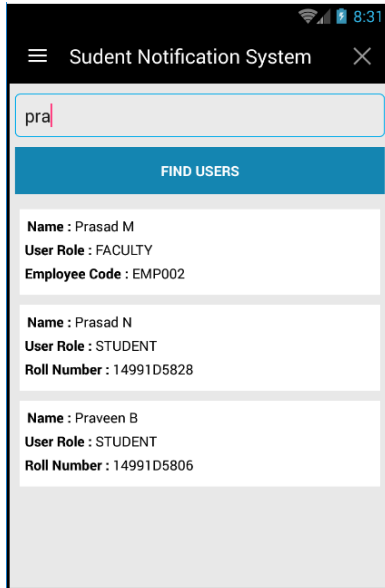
8:31

Sudent Notification System

pra

FIND USERS

Name : Prasad M
User Role : FACULTY
Employee Code : EMP002

Name : Prasad N
User Role : STUDENT
Roll Number : 14991D5828

Name : Praveen B
User Role : STUDENT
Roll Number : 14991D5806